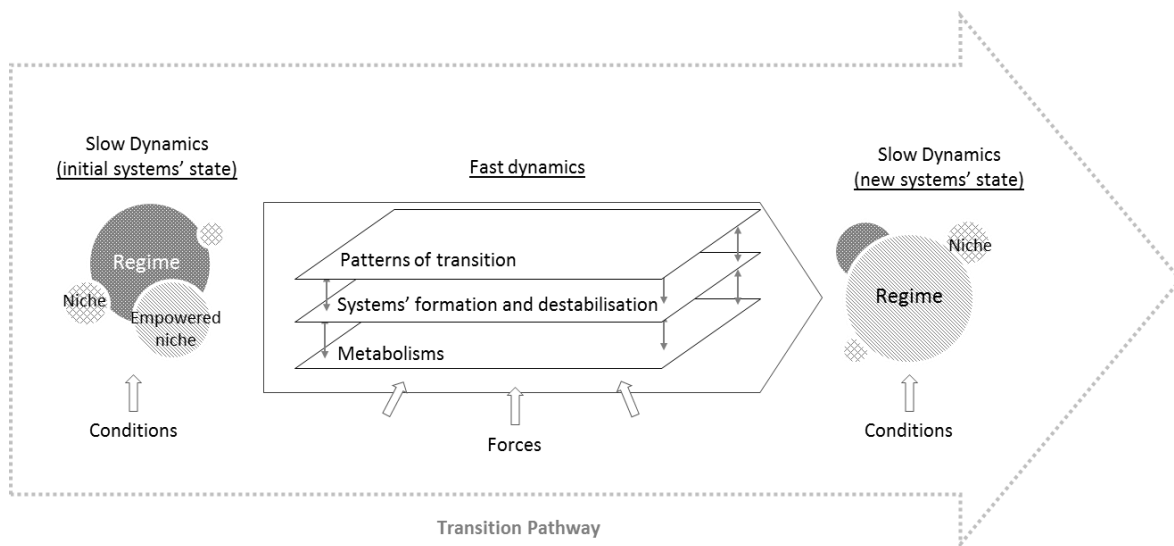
Slow Dynamics
(initial systems' state)

Regime

Niche

Empowered niche

Conditions

Fast dynamics

Patterns of transition

Systems' formation and destabilisation

Metabolisms

Forces

Slow Dynamics
(new systems' state)

Niche

Regime

Conditions

Transition Pathway